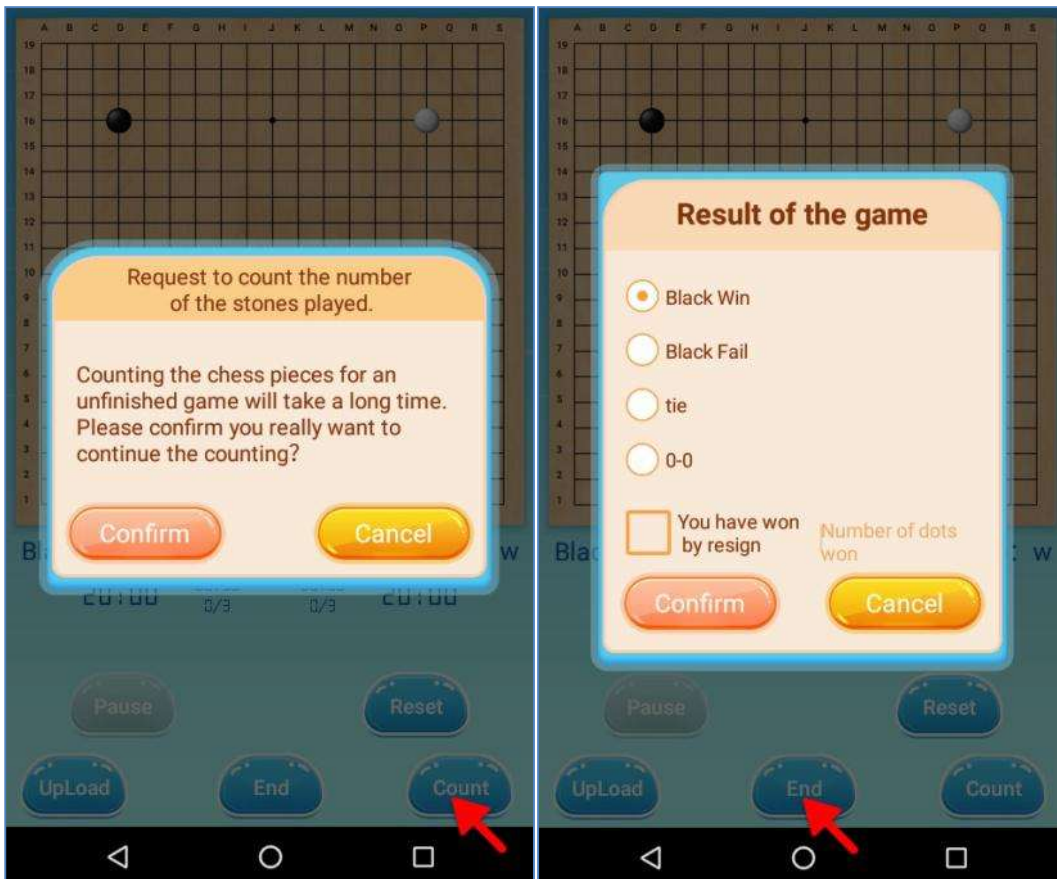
A B C D E F G H I J K L M N O P Q R S
19 18 17 16 15 14 13 12 11 10 9 8 7 6 5 4 3 2 1

Request to count the number of the stones played.

Counting the chess pieces for an unfinished game will take a long time. Please confirm you really want to continue the counting?

Confirm

Cancel

Bla

w

20:00 0/3 0/3 20:00

Pause

Reset

UpLoad

End

Count

A B C D E F G H I J K L M N O P Q R S
19 18 17 16 15 14 13 12 11 10 9 8 7 6 5 4 3 2 1

Result of the game

Black Win

Black Fail

tie

0-0

You have won by resign

Number of dots won

Confirm

Cancel

Bla

w

Pause

Reset

UpLoad

End

Count